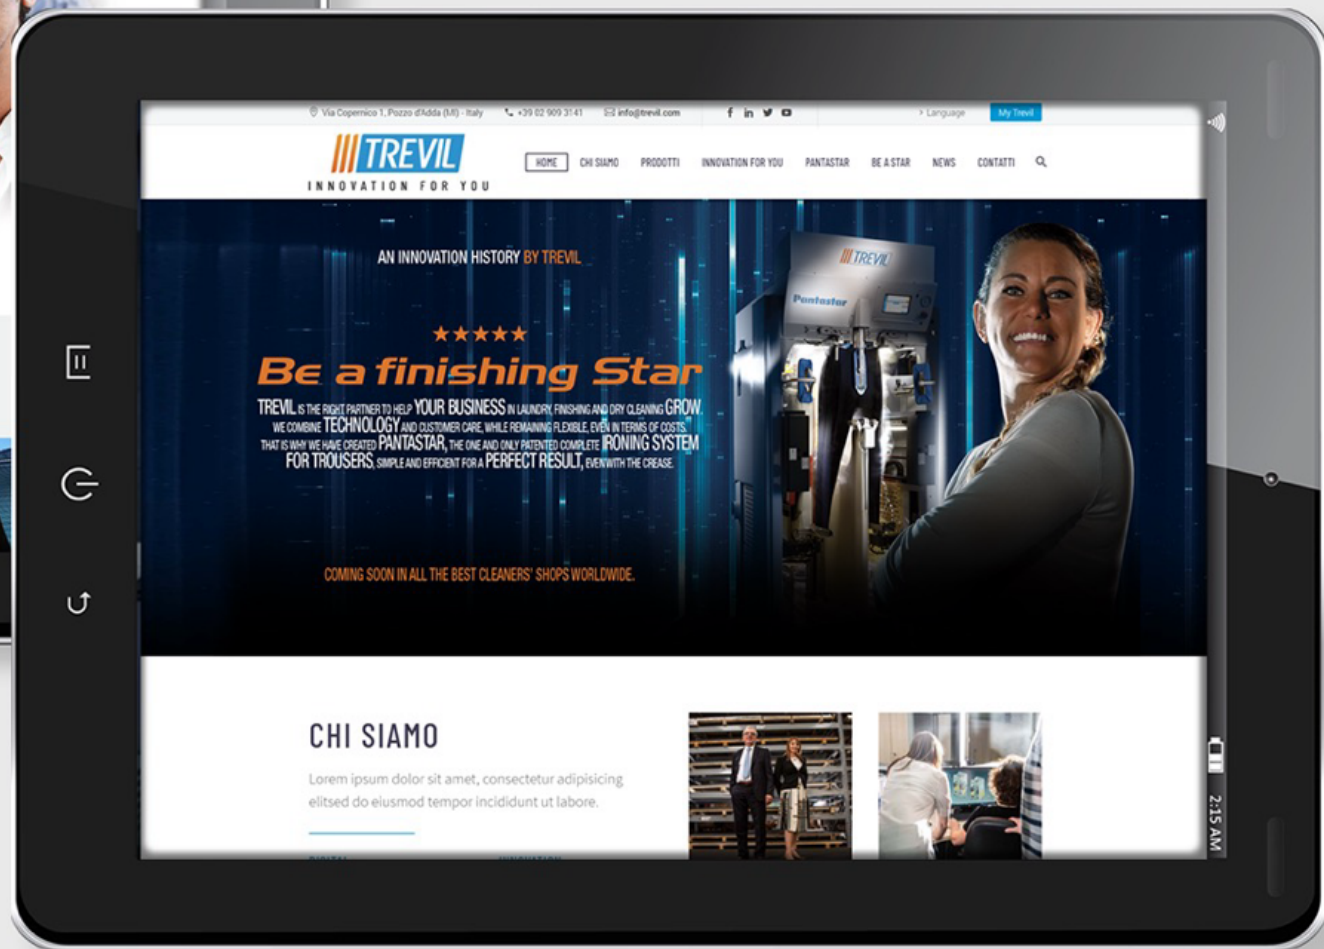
Via Copernico 1, Pozzo d'Adda (MI) - Italy +39 02 909 3141 info@trevil.com

> Language My Trevil

TREVIL
INNOVATION FOR YOU

HOME CHI SIAMO PRODOTTI INNOVATION FOR YOU PANTASTAR BE A STAR NEWS CONTATTI

AN INNOVATION HISTORY BY TREVIL

★★★★★

Be a finishing Star

TREVIL IS THE RIGHT PARTNER TO HELP YOUR BUSINESS IN LAUNDRY, FINISHING AND DRY CLEANING GROW. WE COMBINE TECHNOLOGY AND CUSTOMER CARE, WHILE REMAINING FLEXIBLE, EVEN IN TERMS OF COSTS. THAT IS WHY WE HAVE CREATED PANTASTAR, THE ONE AND ONLY PATENTED COMPLETE IRONING SYSTEM FOR TROUSERS, SIMPLE AND EFFICIENT FOR A PERFECT RESULT, EVEN WITH THE CREASE.

COMING SOON IN ALL THE BEST CLEANERS' SHOPS WORLDWIDE.

TREVIL
Pantastar

CHI SIAMO

Lorem ipsum dolor sit amet, consectetur adipisicing elitsed do eiusmod tempor incididunt ut labore.

2:15 AM